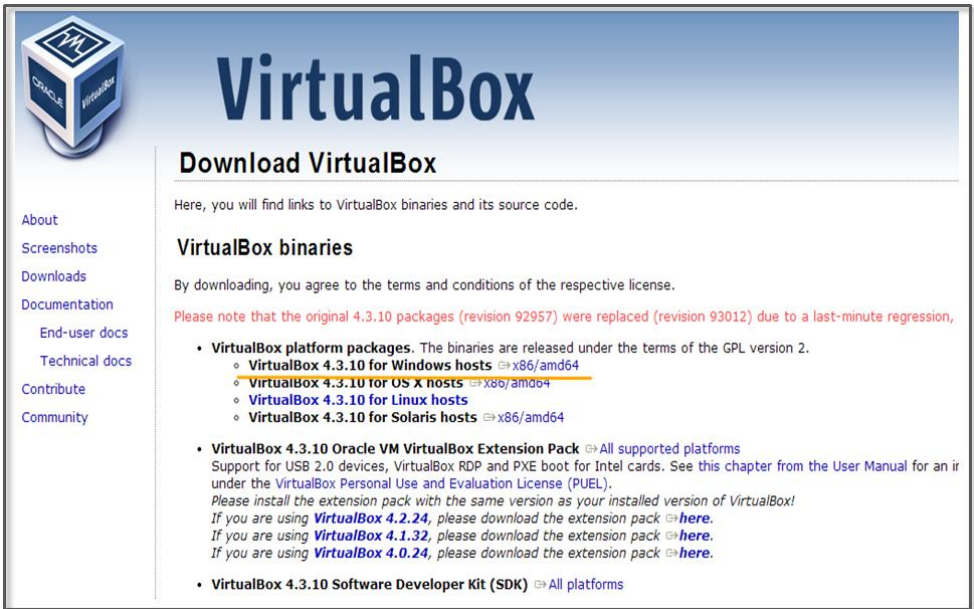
ORACLE VirtualBox

VirtualBox

About
Screenshots
Downloads
Documentation
End-user docs
Technical docs
Contribute
Community

Download VirtualBox

Here, you will find links to VirtualBox binaries and its source code.

VirtualBox binaries

By downloading, you agree to the terms and conditions of the respective license.

Please note that the original 4.3.10 packages (revision 92957) were replaced (revision 93012) due to a last-minute regression,

- VirtualBox platform packages. The binaries are released under the terms of the GPL version 2.
  - VirtualBox 4.3.10 for Windows hosts ⇨x86/amd64
  - VirtualBox 4.3.10 for OS X hosts ⇨x86/amd64
  - VirtualBox 4.3.10 for Linux hosts
  - VirtualBox 4.3.10 for Solaris hosts ⇨x86/amd64
- VirtualBox 4.3.10 Oracle VM VirtualBox Extension Pack ⇨All supported platforms
  Support for USB 2.0 devices, VirtualBox RDP and PXE boot for Intel cards. See this chapter from the User Manual for an i under the VirtualBox Personal Use and Evaluation License (PUEL).
  Please install the extension pack with the same version as your installed version of VirtualBox!
  If you are using VirtualBox 4.2.24, please download the extension pack ⇨here.
  If you are using VirtualBox 4.1.32, please download the extension pack ⇨here.
  If you are using VirtualBox 4.0.24, please download the extension pack ⇨here.
- VirtualBox 4.3.10 Software Developer Kit (SDK) ⇨All platforms